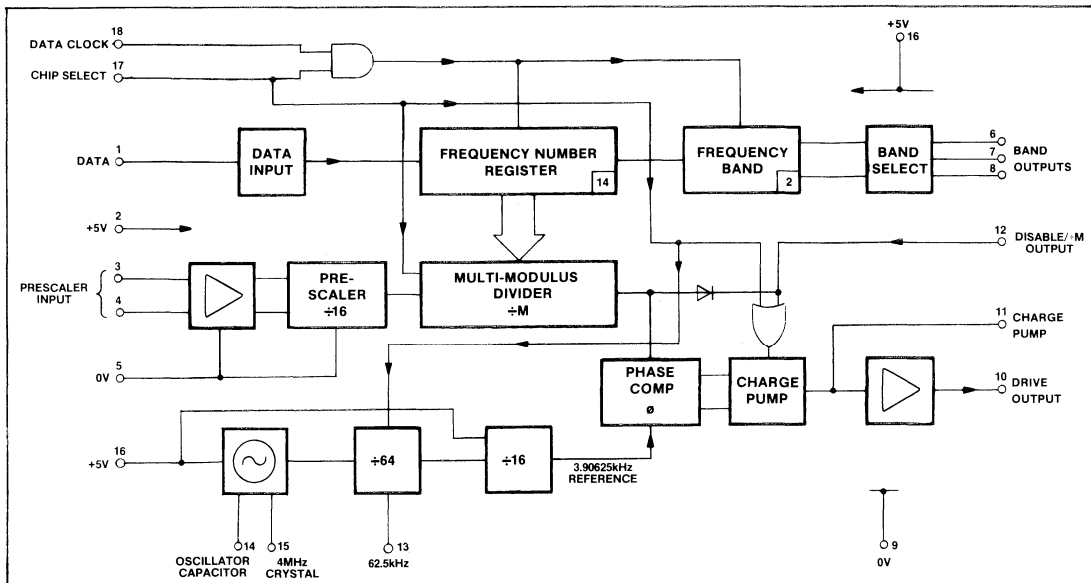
18
DATA CLOCK
17
CHIP SELECT
+5V
16
1
DATA
DATA INPUT
FREQUENCY NUMBER REGISTER
14
FREQUENCY BAND
2
BAND SELECT
6
7
8
BAND OUTPUTS
2
+5V
12
DISABLE/÷M OUTPUT
PRESCALER INPUT
3
4
PRE-SCALER ÷16
MULTI-MODULUS DIVIDER ÷M
11
CHARGE PUMP
5
0V
PHASE COMP ø
CHARGE PUMP
10
DRIVE OUTPUT
16
+5V
÷64
÷16
3.90625kHz REFERENCE
14
OSCILLATOR CAPACITOR
15
4MHz CRYSTAL
13
62.5kHz
9
0V